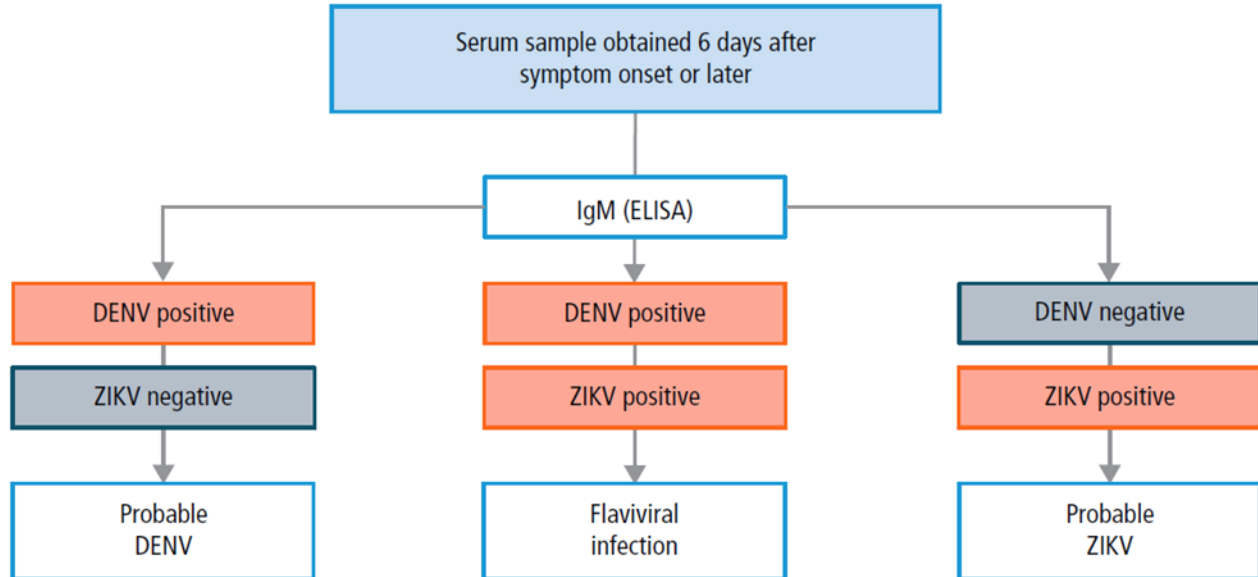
Serum sample obtained 6 days after symptom onset or later

IgM (ELISA)

DENV positive

ZIKV negative

Probable DENV

DENV positive

ZIKV positive

Flaviviral infection

DENV negative

ZIKV positive

Probable ZIKV